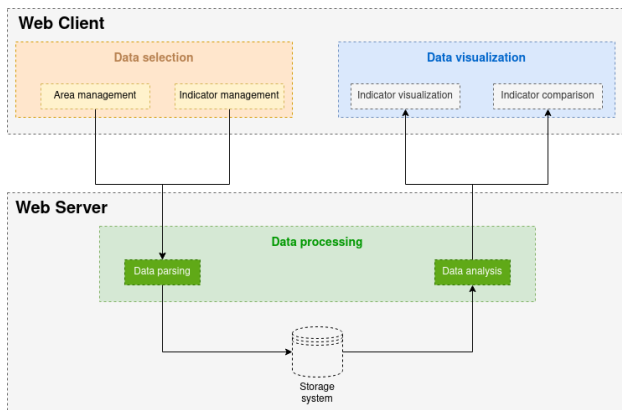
Web Client

Data selection

Area management

Indicator management

Data visualization

Indicator visualization

Indicator comparison

Web Server

Data processing

Data parsing

Data analysis

Storage system